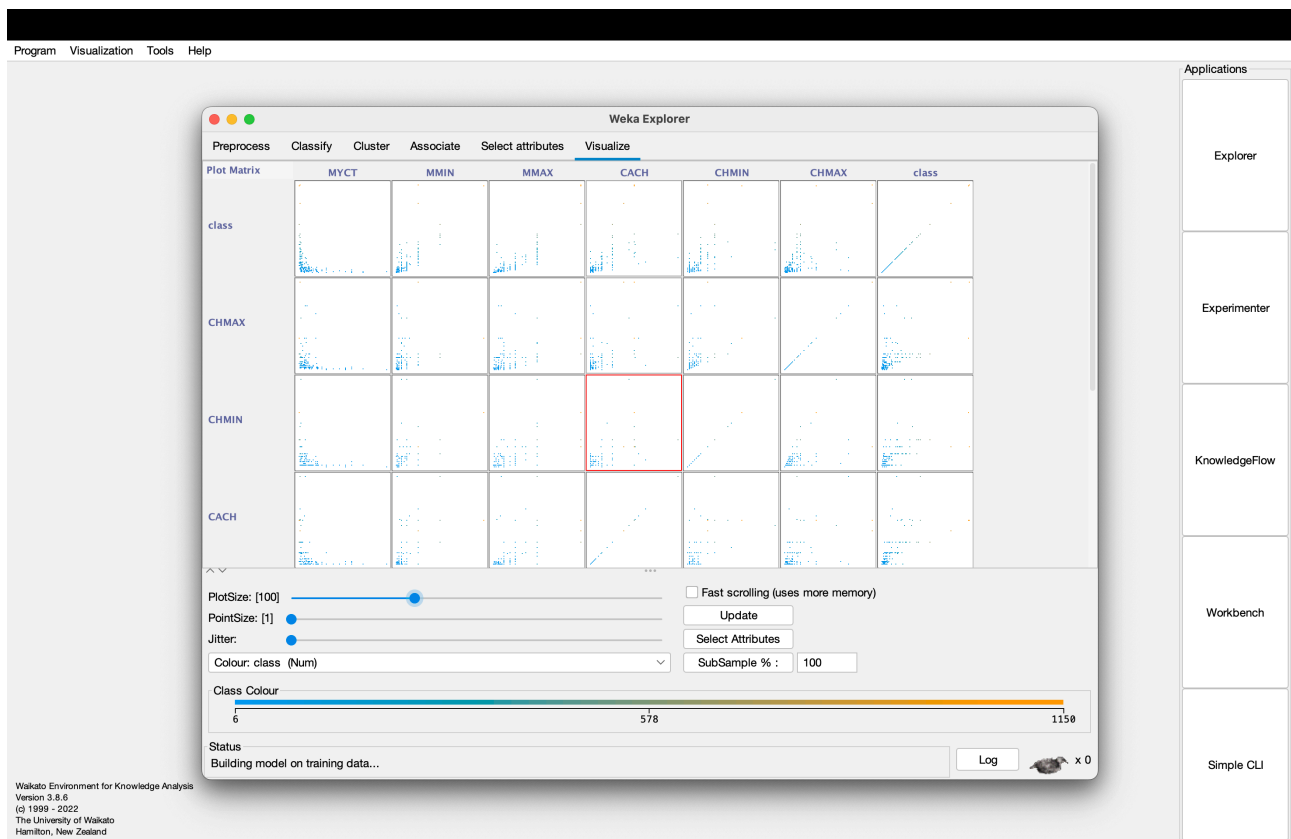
Program Visualization Tools Help

Applications

Explorer

Experimenter

KnowledgeFlow

Workbench

Simple CLI

Weka Explorer

Preprocess Classify Cluster Associate Select attributes Visualize

Plot Matrix MYCT MMIN MMAX CACH CHMIN CHMAX class

class

CHMAX

CHMIN

CACH

PlotSize: [100]

PointSize: [1]

Jitter:

Colour: class (Num)

Fast scrolling (uses more memory)

Update

Select Attributes

SubSample % : 100

Class Colour

6 578 1150

Status

Building model on training data...

Log

x 0

Waikato Environment for Knowledge Analysis
Version 3.8.6
(c) 1999 - 2022
The University of Waikato
Hamilton, New Zealand